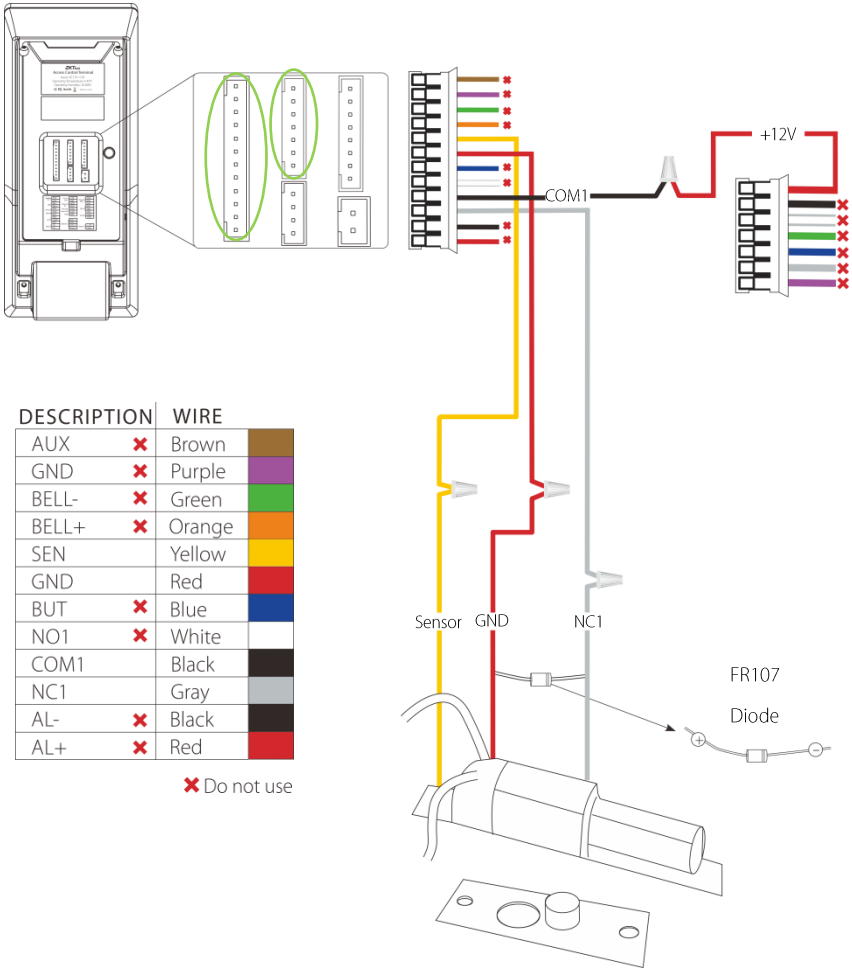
ZKTeco
Access Control Terminal

+12V

COM1

| DESCRIPTION | | WIRE | |
|---|---|---|---|
| AUX | ✖ | Brown | |
| GND | ✖ | Purple | |
| BELL- | ✖ | Green | |
| BELL+ | ✖ | Orange | |
| SEN | | Yellow | |
| GND | | Red | |
| BUT | ✖ | Blue | |
| NO1 | ✖ | White | |
| COM1 | | Black | |
| NC1 | | Gray | |
| AL- | ✖ | Black | |
| AL+ | ✖ | Red | |

✖ Do not use

Sensor
GND
NC1

FR107
Diode